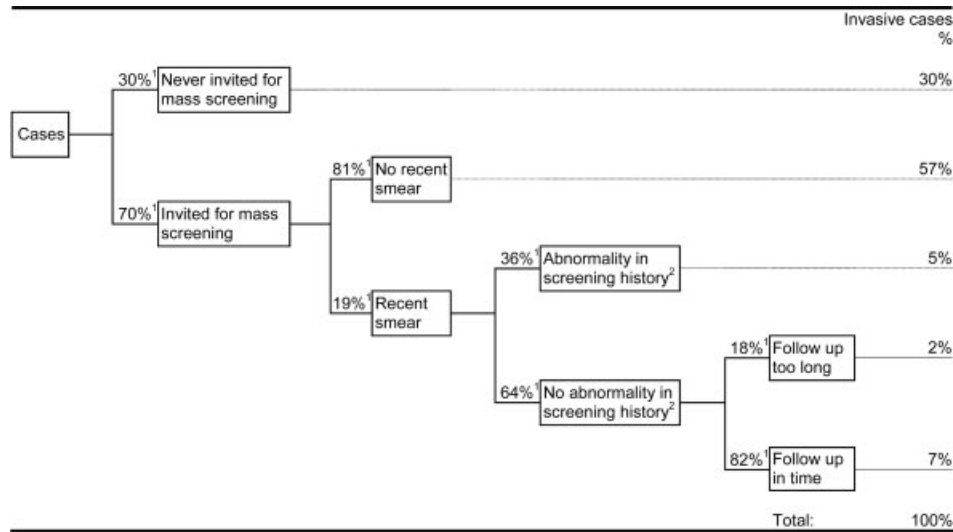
Invasive cases
%

Cases

30%$^1$ Never invited for mass screening — 30%

70%$^1$ Invited for mass screening

81%$^1$ No recent smear — 57%

19%$^1$ Recent smear

36%$^1$ Abnormality in screening history$^2$ — 5%

64%$^1$ No abnormality in screening history$^2$

18%$^1$ Follow up too long — 2%

82%$^1$ Follow up in time — 7%

Total: 100%